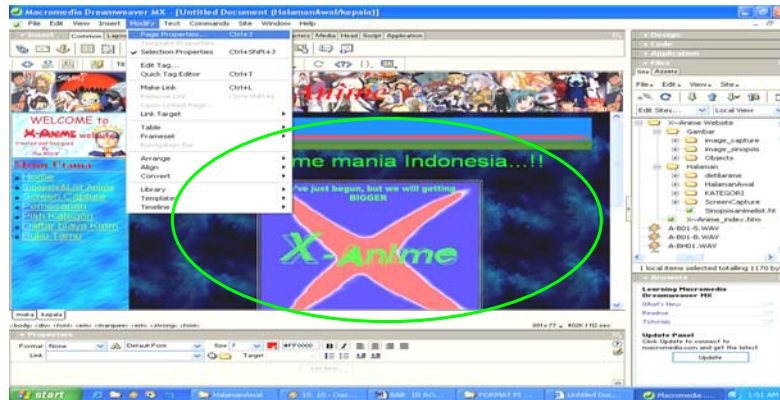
Macromedia Dreamweaver MX - [Untitled Document (HalamanAwal/kepala)]
File Edit View Insert Modify Text Commands Site Window Help

Insert Common Layo

Page Properties... Ctrl+J
Template Properties...
Selection Properties Ctrl+Shift+3
Edit Tag...
Quick Tag Editor Ctrl+T
Make Link Ctrl+L
Remove Link Ctrl+Shift+L
Open Linked Page...
Link Target
Table
Frameset
Navigation Bar
Arrange
Align
Convert
Library
Templates
Timeline

...ters Media Head Script Application

WELCOME to
X-ANIME website

Menu Utama
Home
Sinopsis&List Anime
Screen Capture
Permainan
Pilih Kategori
Daftar Buaya Kirim
Buku Tamu

Anime
me mania Indonesia...!!
We've just begun, but we will getting BIGGER
X-Anime

maka kepala
<body> <div> <tbody> <tr> <td> <marquee> <strong> <font>
Properties
Format None Default Font Size
Link Target

Design
Code
Application
Files
Site Assets
File- Edit- View- Site-
Edit Sites... Local View
X-Anime Website
Gambar
image_capture
image_sinopsis
Objects
Halaman
detilanime
HalamanAwal
KATEGORI
ScreenCapture
Sinopsisanimelist.ht
X-Anime_index.htm
A-B01-5.WAV
A-B01-B.WAV
A-BH01.WAV
1 local items selected totalling 1170 by
Answers
Learning Macromedia Dreamweaver MX
What's New
Readme
Tutorials
Update Panel
Click Update to connect to macromedia.com and get the latest
Update

start HalamanAwal BAB III RO... FORMAT PI... Untitled Doc... Macromedia... 1:51 AM